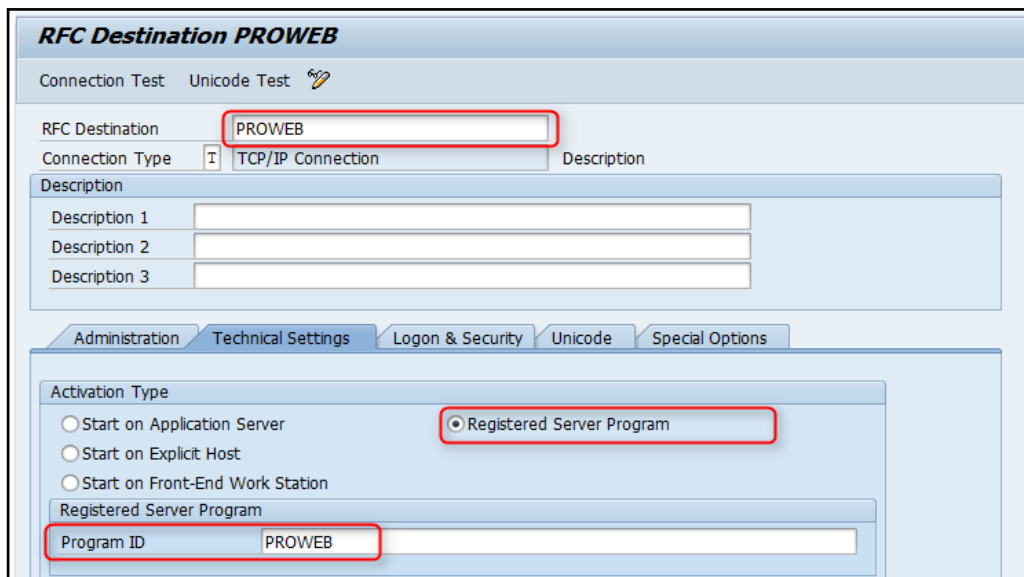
RFC Destination PROWEB

Connection Test Unicode Test

RFC Destination PROWEB
Connection Type T TCP/IP Connection Description

Description
Description 1
Description 2
Description 3

Administration Technical Settings Logon & Security Unicode Special Options

Activation Type
Start on Application Server
Registered Server Program
Start on Explicit Host
Start on Front-End Work Station

Registered Server Program
Program ID PROWEB